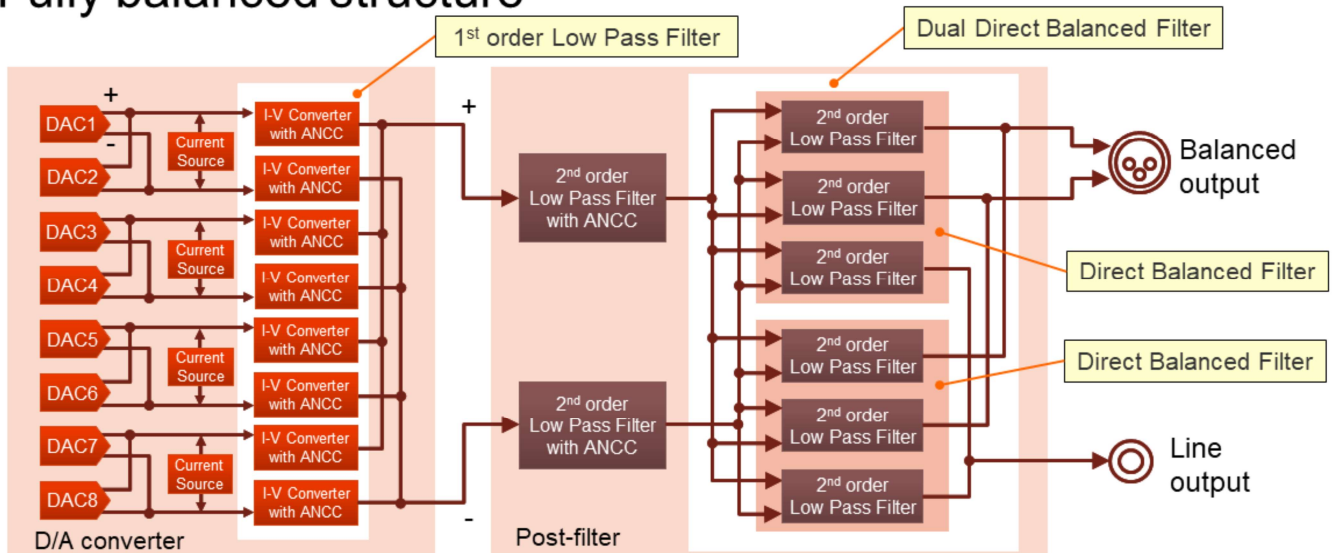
Fully balanced structure

1st order Low Pass Filter

Dual Direct Balanced Filter

+

-

DAC1

DAC2

Current Source

I-V Converter with ANCC

I-V Converter with ANCC

DAC3

DAC4

Current Source

I-V Converter with ANCC

I-V Converter with ANCC

DAC5

DAC6

Current Source

I-V Converter with ANCC

I-V Converter with ANCC

DAC7

DAC8

Current Source

I-V Converter with ANCC

I-V Converter with ANCC

D/A converter

+

2nd order Low Pass Filter with ANCC

2nd order Low Pass Filter with ANCC

-

Post-filter

2nd order Low Pass Filter

2nd order Low Pass Filter

2nd order Low Pass Filter

2nd order Low Pass Filter

2nd order Low Pass Filter

2nd order Low Pass Filter

Balanced output

Direct Balanced Filter

Direct Balanced Filter

Line output